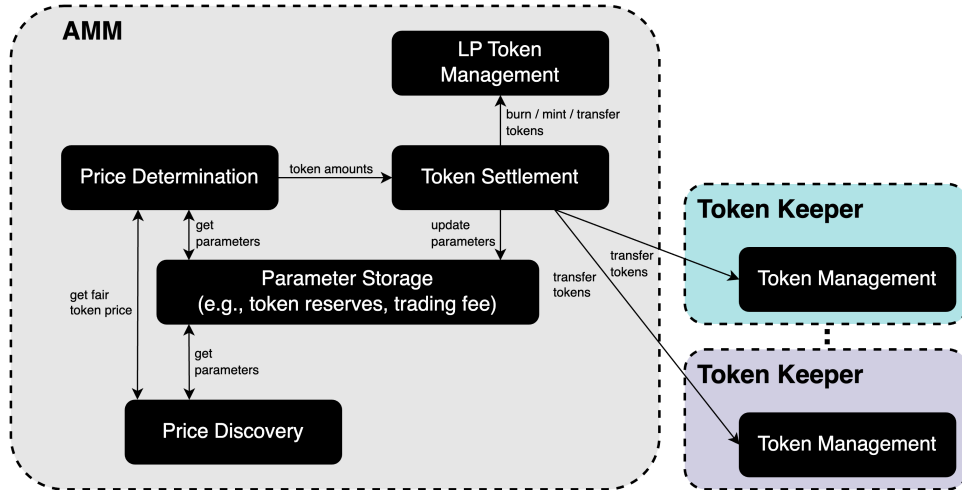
AMM

LP Token Management

burn / mint / transfer tokens

Price Determination

token amounts

Token Settlement

get parameters

update parameters

Parameter Storage (e.g., token reserves, trading fee)

get fair token price

get parameters

Price Discovery

transfer tokens

transfer tokens

Token Keeper

Token Management

Token Keeper

Token Management